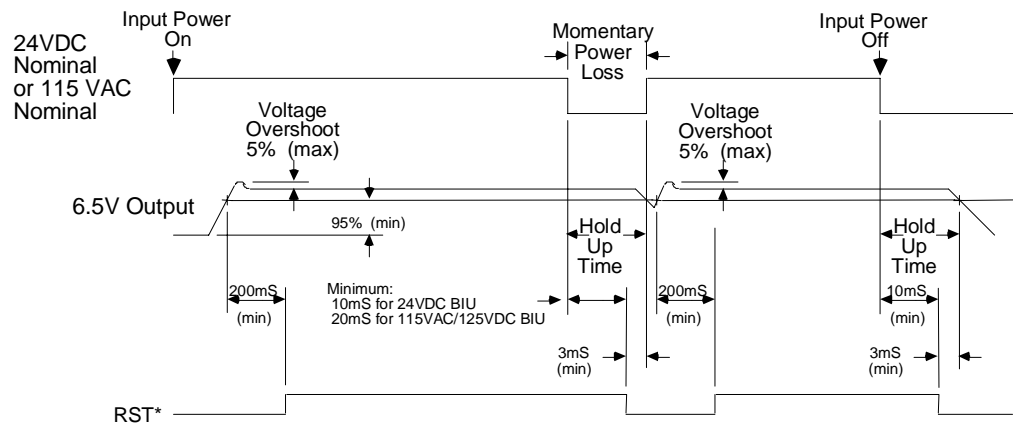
Input Power On

24VDC Nominal or 115 VAC Nominal

Momentary Power Loss

Input Power Off

Voltage Overshoot 5% (max)

Voltage Overshoot 5% (max)

6.5V Output

95% (min)

Hold Up Time

Hold Up Time

200mS (min)

Minimum:
10mS for 24VDC BIU
20mS for 115VAC/125VDC BIU

200mS (min)

10mS (min)

3mS (min)

3mS (min)

RST*